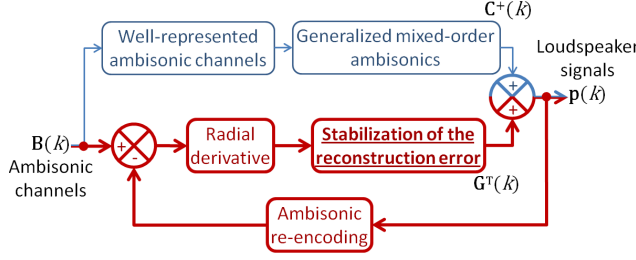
Well-represented ambisonic channels

Generalized mixed-order ambisonics

$\mathbf{C}^{+}(k)$

Loudspeaker signals

$\mathbf{p}(k)$

$\mathbf{B}(k)$

Ambisonic channels

+

-

Radial derivative

Stabilization of the reconstruction error

+

+

$\mathbf{G}^{T}(k)$

Ambisonic re-encoding